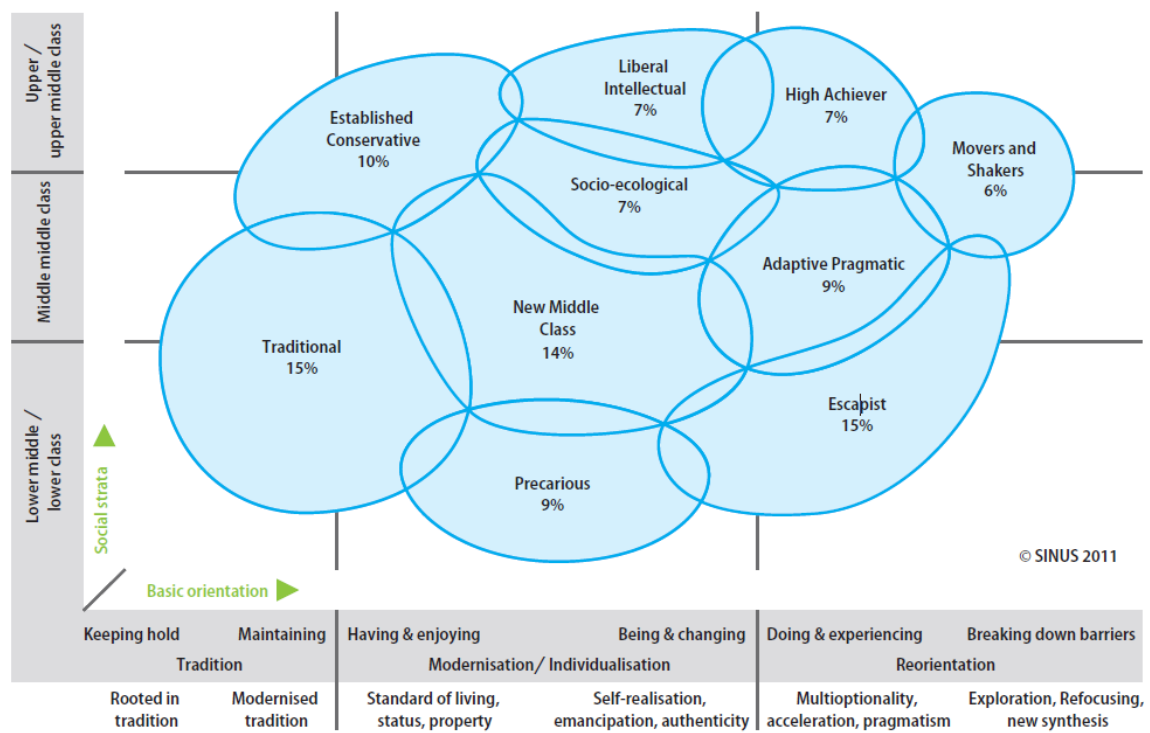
Upper / upper middle class

Middle middle class

Lower middle / lower class

Established Conservative
10%

Liberal Intellectual
7%

High Achiever
7%

Movers and Shakers
6%

Socio-ecological
7%

Adaptive Pragmatic
9%

Traditional
15%

New Middle Class
14%

Escapist
15%

Precarious
9%

Social strata

Basic orientation

© SINUS 2011

Keeping hold Maintaining
Tradition

Having & enjoying Being & changing
Modernisation/ Individualisation

Doing & experiencing Breaking down barriers
Reorientation

Rooted in tradition

Modernised tradition

Standard of living, status, property

Self-realisation, emancipation, authenticity

Multioptionality, acceleration, pragmatism

Exploration, Refocusing, new synthesis